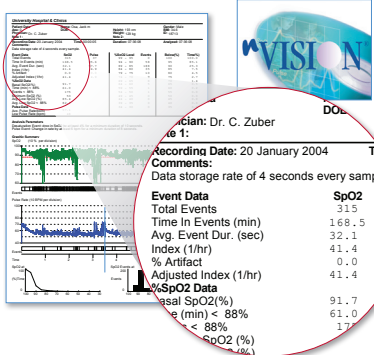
University Hospital & Clinics

Physician: Dr. C. Zuber

Recording Date: 20 January 2004

Comments:

Data storage rate of 4 seconds every samples

VISION

DOB

hysician: Dr. C. Zuber
ote 1:

Recording Date: 20 January 2004

Comments:

Data storage rate of 4 seconds every samp

| Event Data | SpO2 |
|---|---|
| Total Events | 315 |
| Time In Events (min) | 168.5 |
| Avg. Event Dur. (sec) | 32.1 |
| Index (1/hr) | 41.4 |
| % Artifact | 0.0 |
| Adjusted Index (1/hr) | 41.4 |

%SpO2 Data

| | |
|---|---|
| asal SpO2(%) | 91.7 |
| e (min) < 88% | 61.0 |
| < 88% | 17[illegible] |
| SpO2 (%) | |